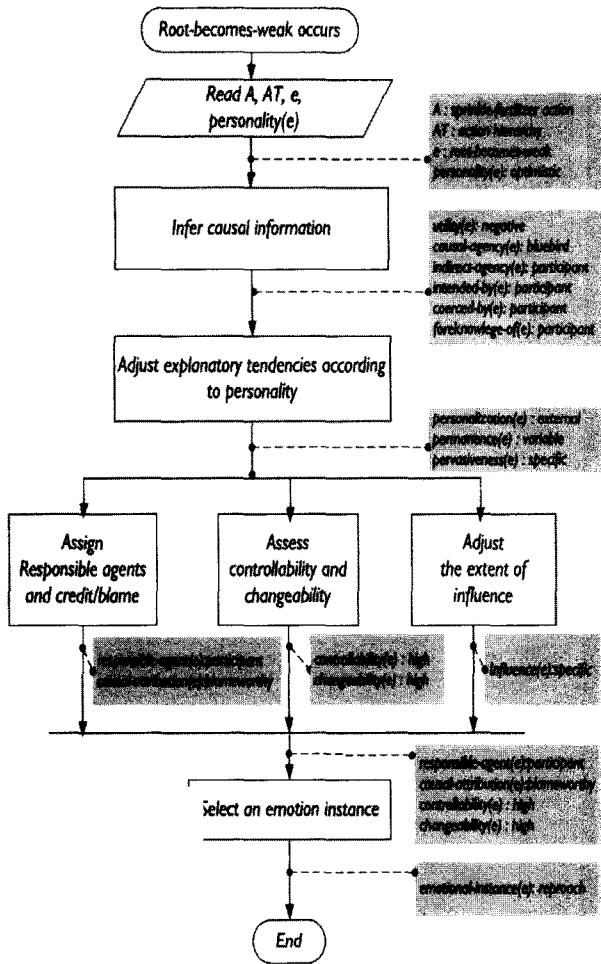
Root-becomes-weak occurs

Read A, AT, e, personality(e)

A : sprinkle-fertilizer action
AT : action hierarchy
e : root-becomes-weak
personality(e): optimistic

Infer causal information

utility(e): negative
causal-agency(e): bluebird
indirect-agency(e): participant
intended-by(e): participant
coerced-by(e): participant
foreknowlege-of(e): participant

Adjust explanatory tendencies according to personality

personalization(e) : external
permanence(e) : variable
pervasiveness(e) : specific

Assign Responsible agents and credit/blame

responsible-agents(e):participant
causal-attribution(e):blameworthy

Assess controllability and changeability

controllability(e) : high
changeability(e) : high

Adjust the extent of influence

influence(e):specific

responsible-agent(e):participant
causal-attribution(e):blameworthy
controllability(e) : high
changeability(e) : high

Select an emotion instance

emotional-instance(e): reproach

End